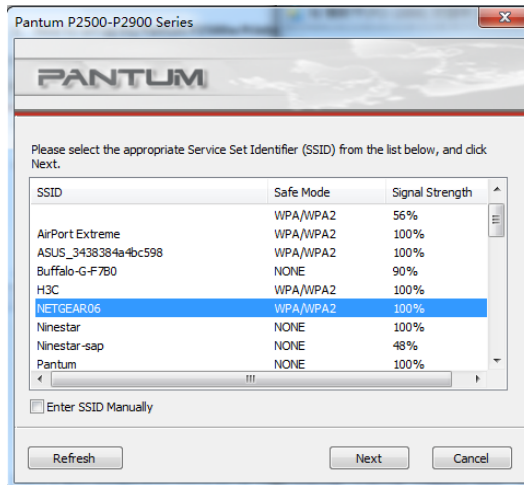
Pantum P2500-P2900 Series

PANTUM

Please select the appropriate Service Set Identifier (SSID) from the list below, and click Next.

| SSID | Safe Mode | Signal Strength |
|---|---|---|
| | WPA/WPA2 | 56% |
| AirPort Extreme | WPA/WPA2 | 100% |
| ASUS_3438384a4bc598 | WPA/WPA2 | 100% |
| Buffalo-G-F7B0 | NONE | 90% |
| H3C | WPA/WPA2 | 100% |
| NETGEAR06 | WPA/WPA2 | 100% |
| Ninestar | NONE | 100% |
| Ninestar-sap | NONE | 48% |
| Pantum | NONE | 100% |

Enter SSID Manually

Refresh

Next

Cancel